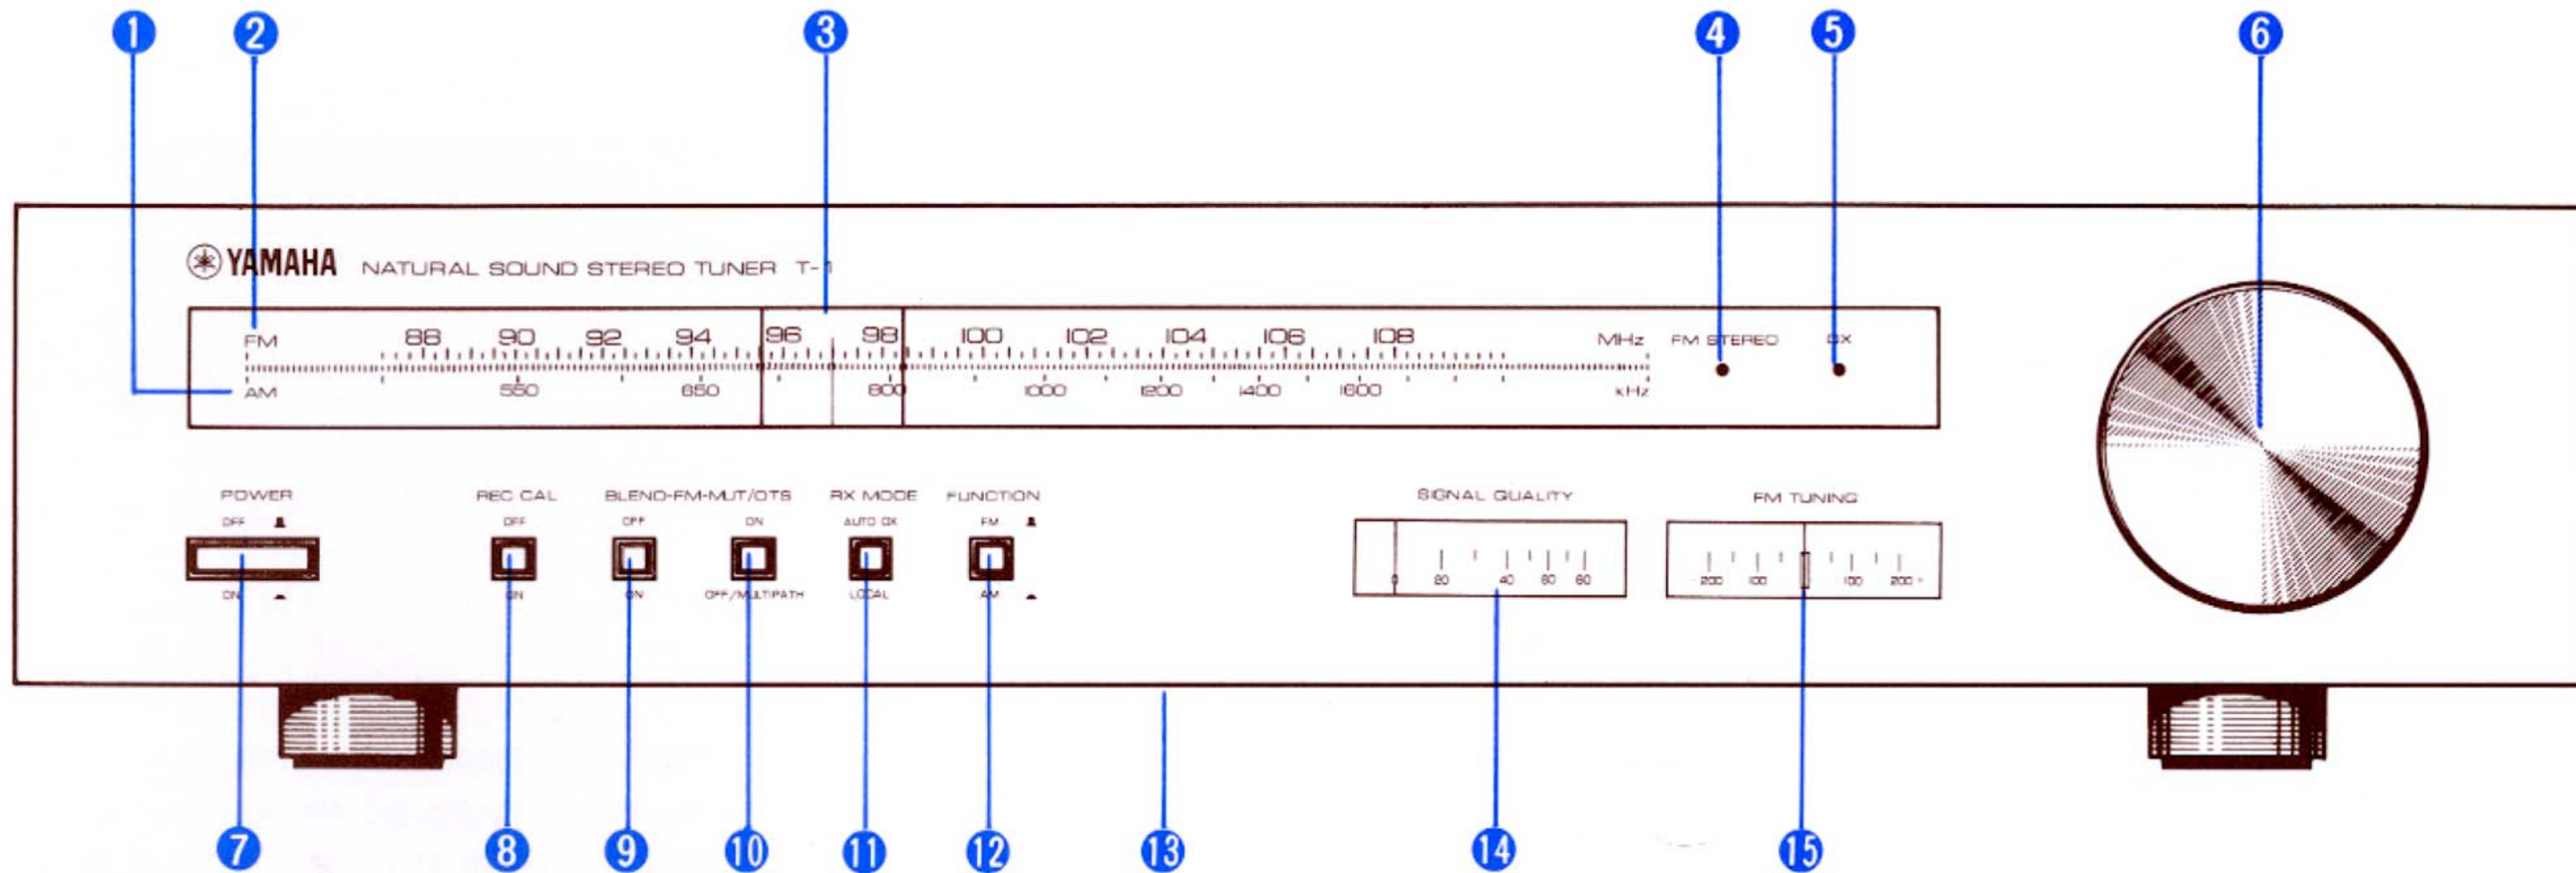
1 2 3 4 5 6

YAMAHA NATURAL SOUND STEREO TUNER T-1

FM 88 90 92 94 96 98 100 102 104 106 108 MHz FM STEREO DX

AM 550 650 800 1000 1200 1400 1600 kHz

POWER
OFF
ON

REC CAL
OFF
ON

BLEND-FM-MUT/OTS
OFF
ON

ON
OFF/MULTIPATH

RX MODE
AUTO DX
LOCAL

FUNCTION
FM
AM

SIGNAL QUALITY
0 20 40 60 80

FM TUNING
200 100 100 200

7 8 9 10 11 12 13 14 15